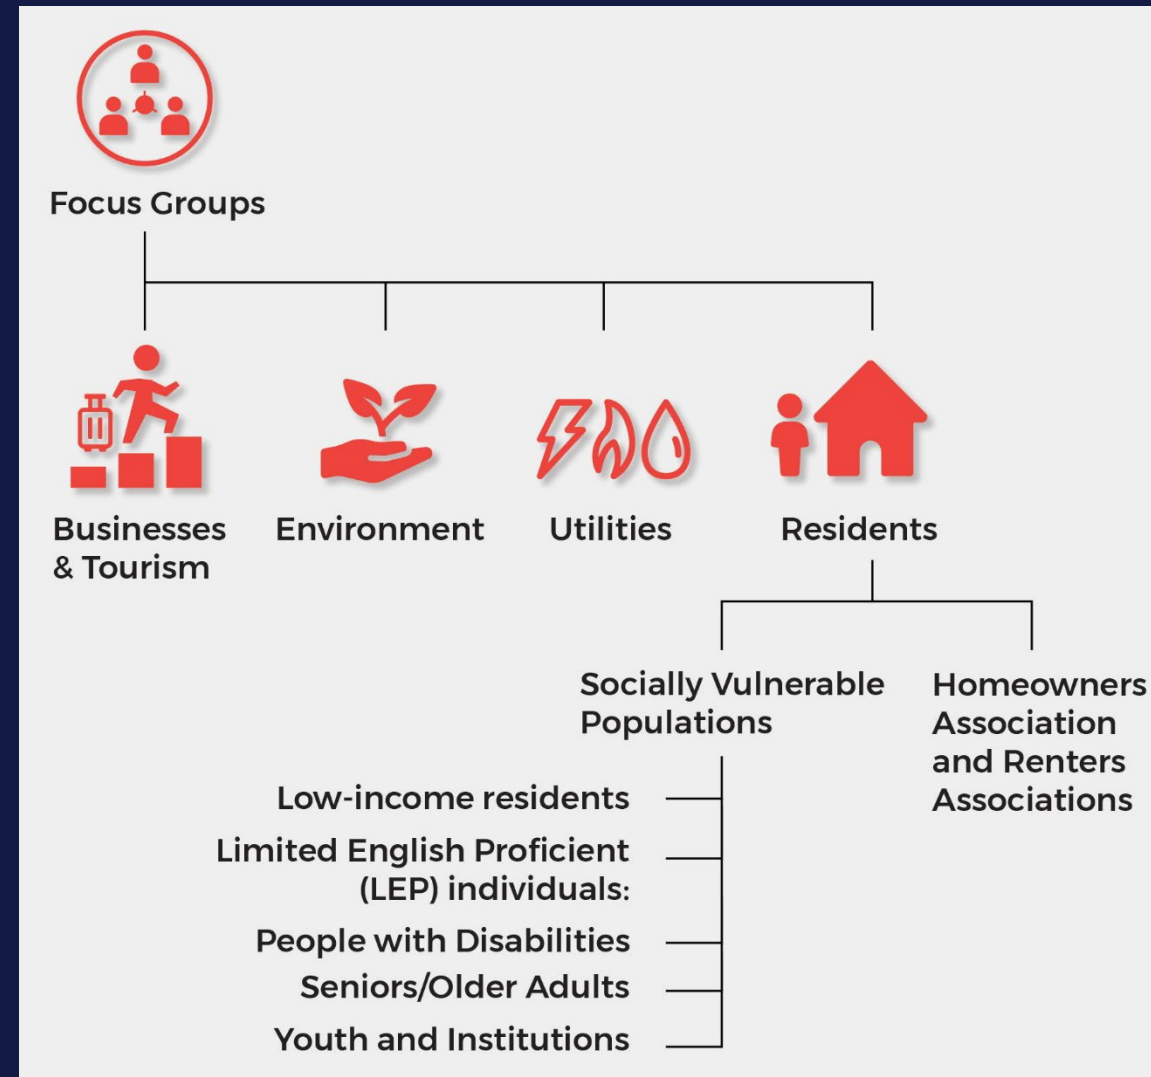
Focus Groups

Businesses & Tourism

Environment

Utilities

Residents

Socially Vulnerable Populations

Homeowners Association and Renters Associations

Low-income residents

Limited English Proficient (LEP) individuals:

People with Disabilities

Seniors/Older Adults

Youth and Institutions